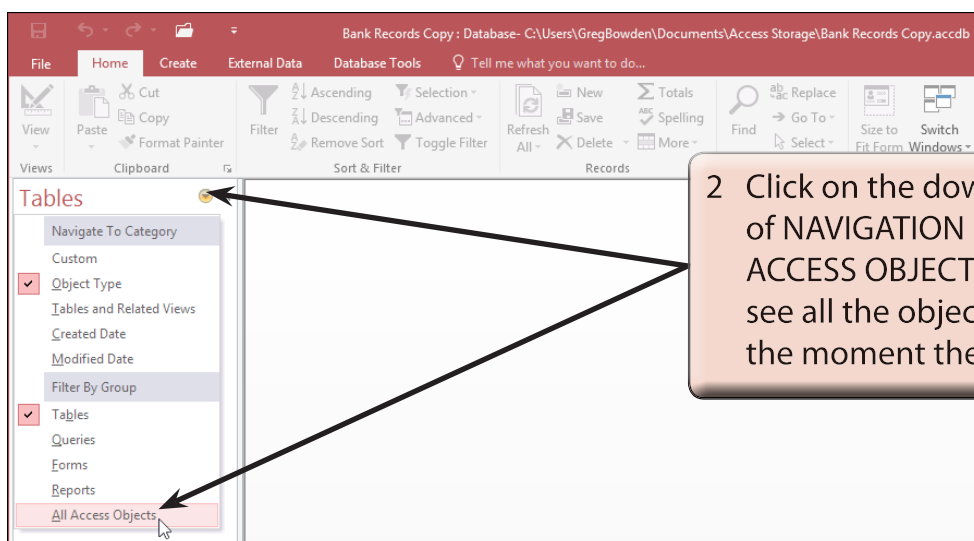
Bank Records Copy : Database- C:\Users\GregBowden\Documents\Access Storage\Bank Records Copy.accdb

File Home Create External Data Database Tools Tell me what you want to do...

View
Views

Paste
Cut
Copy
Format Painter
Clipboard

Filter
Ascending
Descending
Remove Sort
Selection
Advanced
Toggle Filter
Sort & Filter

Refresh All
New
Save
Delete
Totals
Spelling
More
Records

Find
Replace
Go To
Select

Size to Fit Form
Switch Windows

Tables

Navigate To Category
Custom
Object Type
Tables and Related Views
Created Date
Modified Date
Filter By Group
Tables
Queries
Forms
Reports
All Access Objects

2 Click on the dow of NAVIGATION ACCESS OBJECT see all the objec the moment the